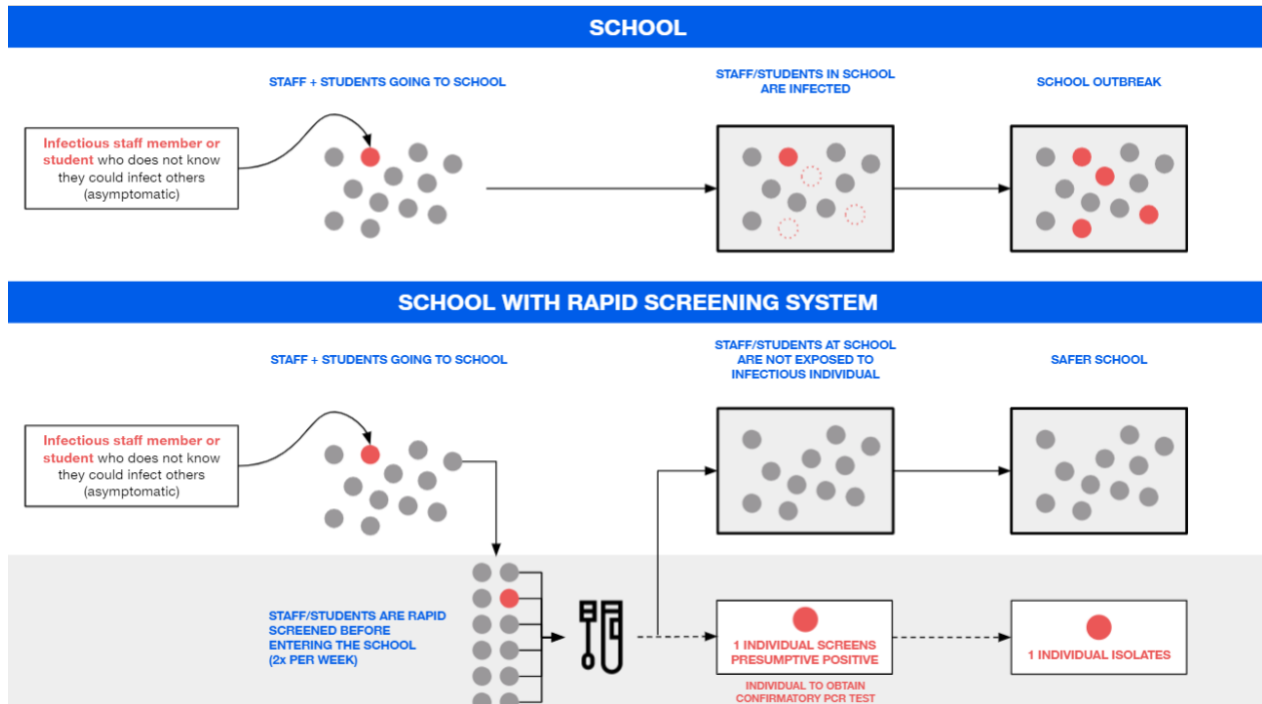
SCHOOL

STAFF + STUDENTS GOING TO SCHOOL

STAFF/STUDENTS IN SCHOOL ARE INFECTED

SCHOOL OUTBREAK

Infectious staff member or student who does not know they could infect others (asymptomatic)

SCHOOL WITH RAPID SCREENING SYSTEM

STAFF + STUDENTS GOING TO SCHOOL

STAFF/STUDENTS AT SCHOOL ARE NOT EXPOSED TO INFECTIOUS INDIVIDUAL

SAFER SCHOOL

Infectious staff member or student who does not know they could infect others (asymptomatic)

STAFF/STUDENTS ARE RAPID SCREENED BEFORE ENTERING THE SCHOOL (2x PER WEEK)

1 INDIVIDUAL SCREENS PRESUMPTIVE POSITIVE

1 INDIVIDUAL ISOLATES

INDIVIDUAL TO OBTAIN CONFIRMATORY PCR TEST